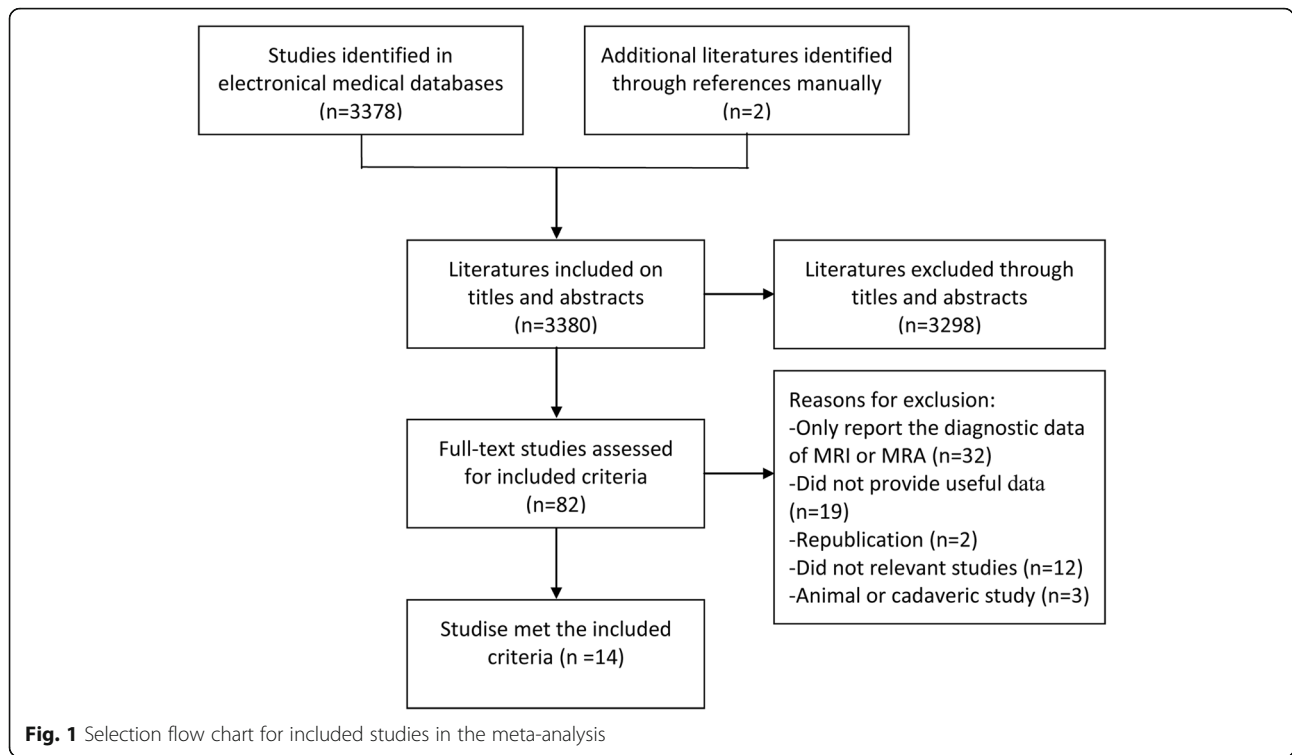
Studies identified in electronical medical databases (n=3378)

Additional literatures identified through references manually (n=2)

Literatures included on titles and abstracts (n=3380)

Literatures excluded through titles and abstracts (n=3298)

Full-text studies assessed for included criteria (n=82)

Reasons for exclusion:
-Only report the diagnostic data of MRI or MRA (n=32)
-Did not provide useful data (n=19)
-Republication (n=2)
-Did not relevant studies (n=12)
-Animal or cadaveric study (n=3)

Studise met the included criteria (n =14)

**Fig. 1** Selection flow chart for included studies in the meta-analysis